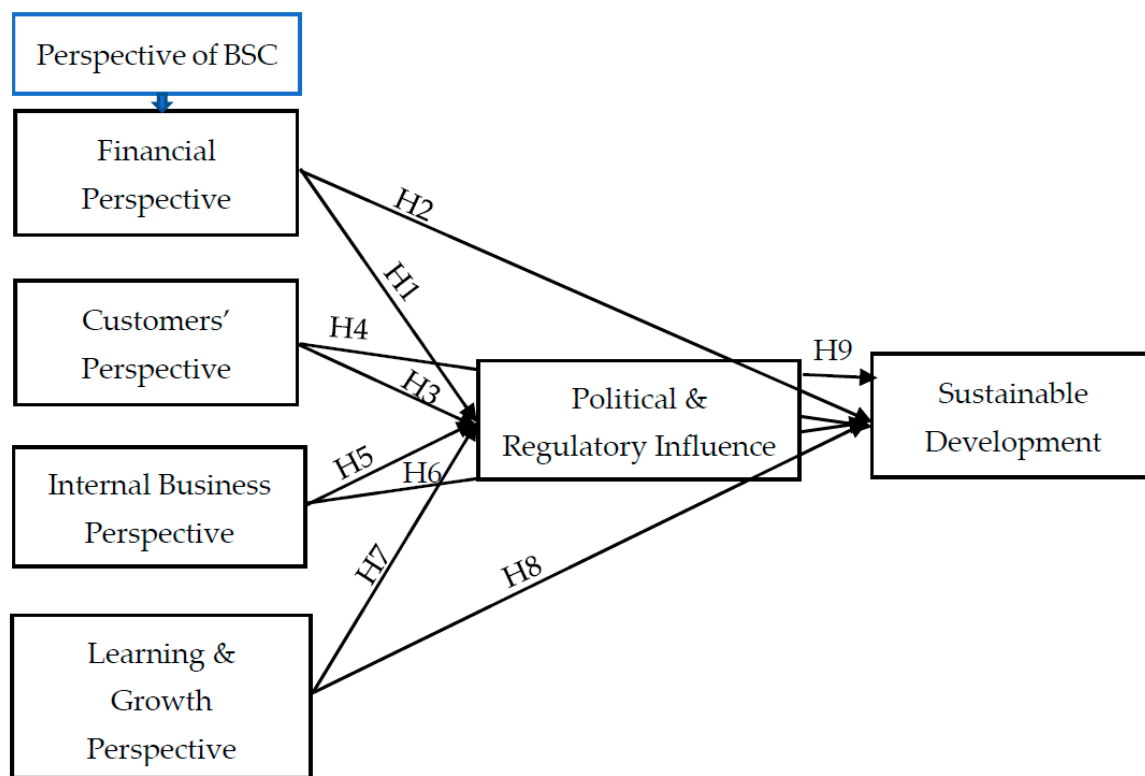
Perspective of BSC

Financial Perspective

Customers' Perspective

Internal Business Perspective

Learning & Growth Perspective

H2

H1

H4

H3

H5

H6

H7

H8

Political & Regulatory Influence

H9

Sustainable Development